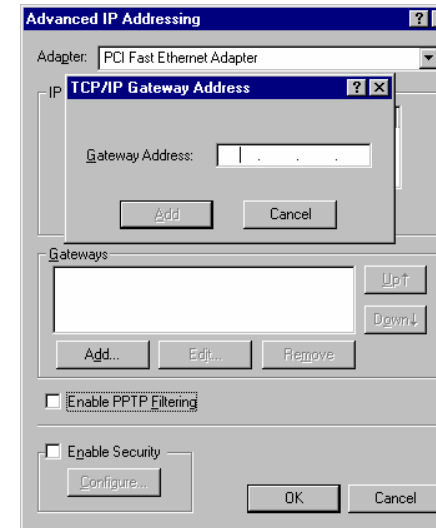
Advanced IP Addressing

Adapter: PCI Fast Ethernet Adapter

IP

TCP/IP Gateway Address

Gateway Address: . . .

Add

Cancel

Gateways

Up↑

Down↓

Add...

Edit...

Remove

Enable PPTP Filtering

Enable Security

Configure...

OK

Cancel